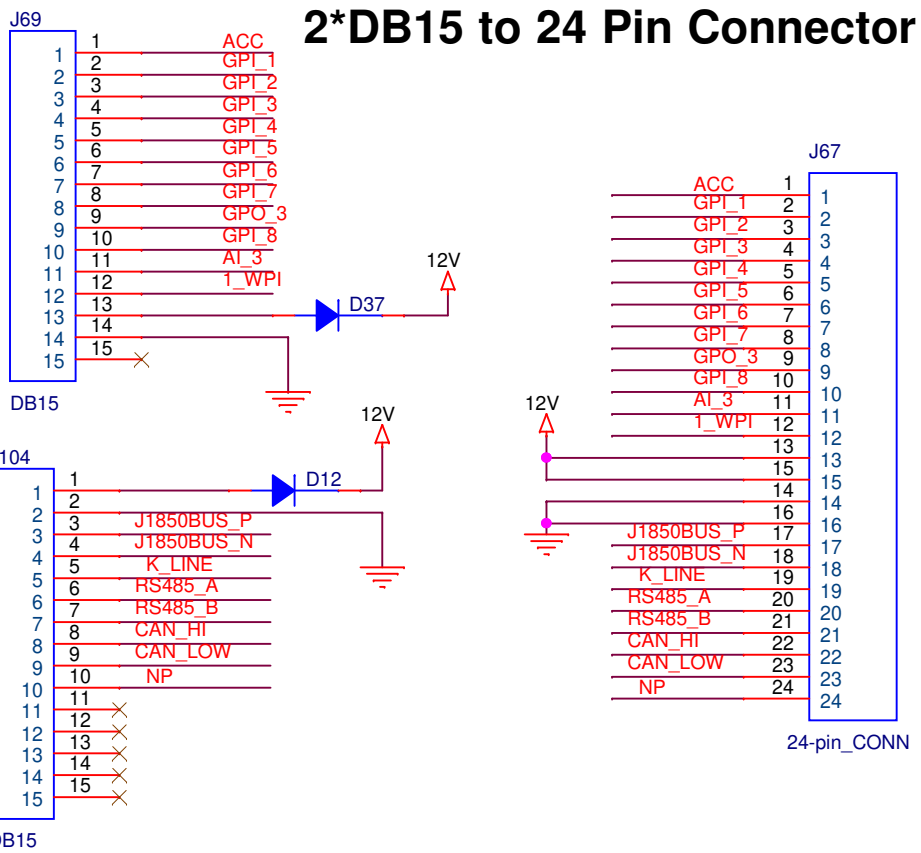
2*DB15 to 24 Pin Connector

J69
1 1 ACC
2 2 GPI_1
3 3 GPI_2
4 4 GPI_3
5 5 GPI_4
6 6 GPI_5
7 7 GPI_6
8 8 GPI_7
9 9 GPO_3
10 10 GPI_8
11 11 AI_3
12 12 1_WPI
13 13
14 14
15 15
DB15

D37
12V

J104
1 1
2 2
3 3 J1850BUS_P
4 4 J1850BUS_N
5 5 K_LINE
6 6 RS485_A
7 7 RS485_B
8 8 CAN_HI
9 9 CAN_LOW
10 10 NP
11 11
12 12
13 13
14 14
15 15
DB15

D12
12V

12V

J67
ACC 1 1
GPI_1 2 2
GPI_2 3 3
GPI_3 4 4
GPI_4 5 5
GPI_5 6 6
GPI_6 7 7
GPI_7 8 8
GPO_3 9 9
GPI_8 10 10
AI_3 11 11
1_WPI 12 12
13 13
15 14
14 15
16 16
J1850BUS_P 17 17
J1850BUS_N 18 18
K_LINE 19 19
RS485_A 20 20
RS485_B 21 21
CAN_HI 22 22
CAN_LOW 23 23
NP 24 24
24-pin_CONN